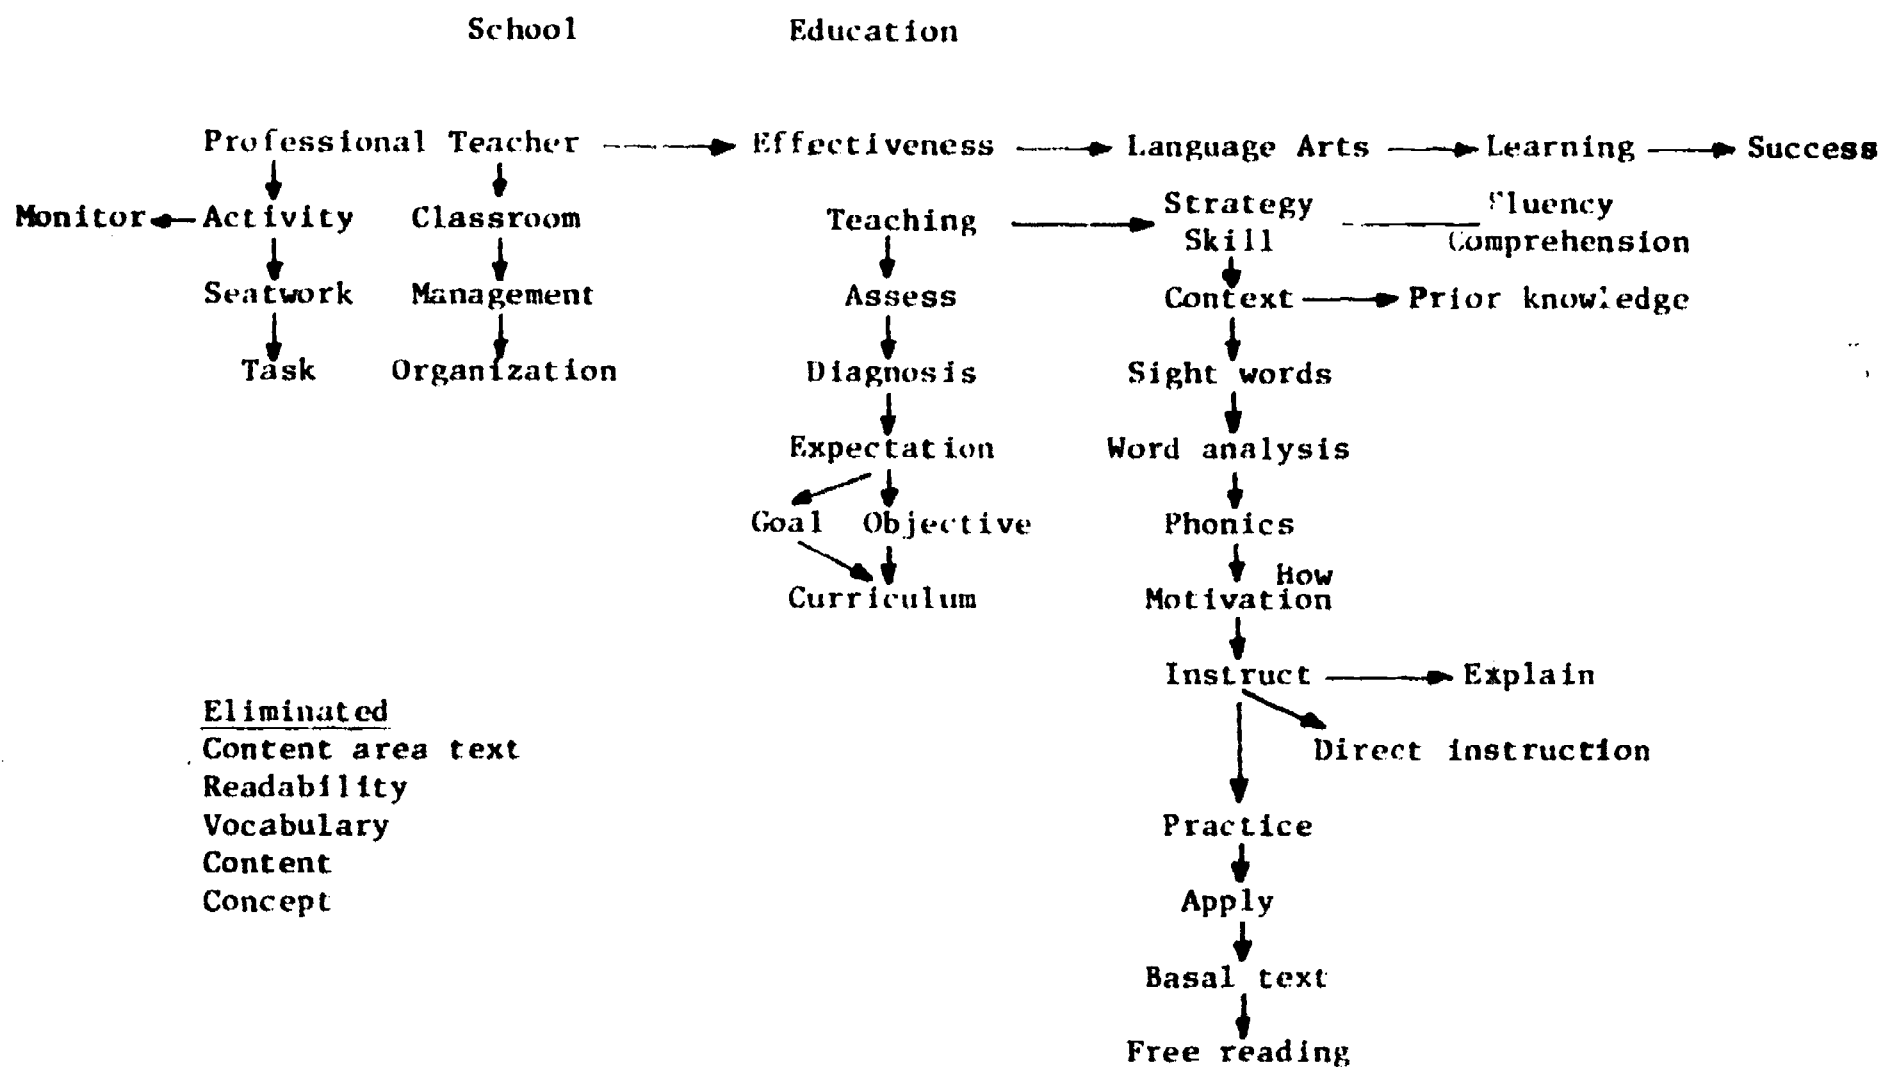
School Education

Professional Teacher → Effectiveness → Language Arts → Learning → Success

Monitor ← Activity Classroom Teaching → Strategy Skill Fluency Comprehension

Seatwork Management Assess Context → Prior knowledge

Task Organization Diagnosis Sight words

Expectation Word analysis

Goal Objective Phonics

Curriculum How Motivation

Instruct → Explain

Direct instruction

Practice

Apply

Basal text

Free reading

Eliminated
Content area text
Readability
Vocabulary
Content
Concept